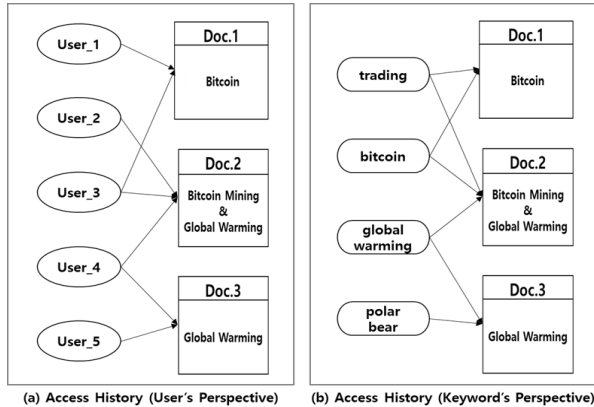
User_1

User_2

User_3

User_4

User_5

Doc.1

Bitcoin

Doc.2

Bitcoin Mining & Global Warming

Doc.3

Global Warming

(a) Access History (User's Perspective)

trading

bitcoin

global warming

polar bear

Doc.1

Bitcoin

Doc.2

Bitcoin Mining & Global Warming

Doc.3

Global Warming

(b) Access History (Keyword's Perspective)